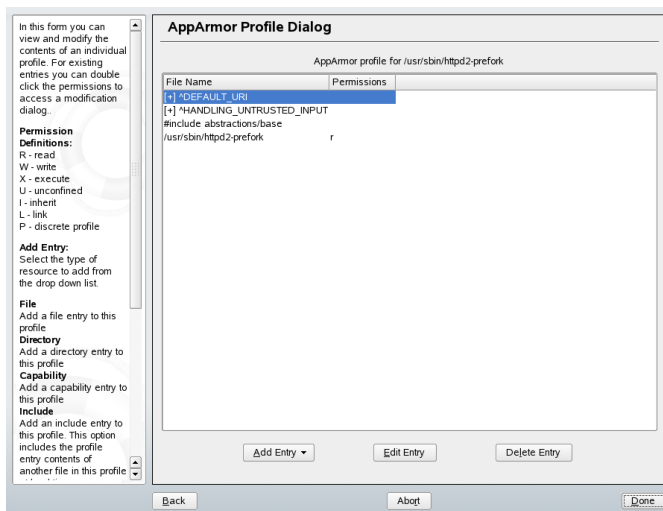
In this form you can view and modify the contents of an individual profile. For existing entries you can double click the permissions to access a modification dialog.

Permission Definitions:
R - read
W - write
X - execute
U - unconfined
I - inherit
L - link
P - discrete profile

Add Entry:
Select the type of resource to add from the drop down list.

File
Add a file entry to this profile
Directory
Add a directory entry to this profile
Capability
Add a capability entry to this profile
Include
Add an include entry to this profile. This option includes the profile entry contents of another file in this profile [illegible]

AppArmor Profile Dialog

AppArmor profile for /usr/sbin/httpd2-prefork

| File Name | Permissions |
|---|---|
| [+] ^DEFAULT_URI | |
| [+] ^HANDLING_UNTRUSTED_INPUT | |
| #include abstractions/base | |
| /usr/sbin/httpd2-prefork | r |

Add Entry ▾ | Edit Entry | Delete Entry

Back | Abort | Done